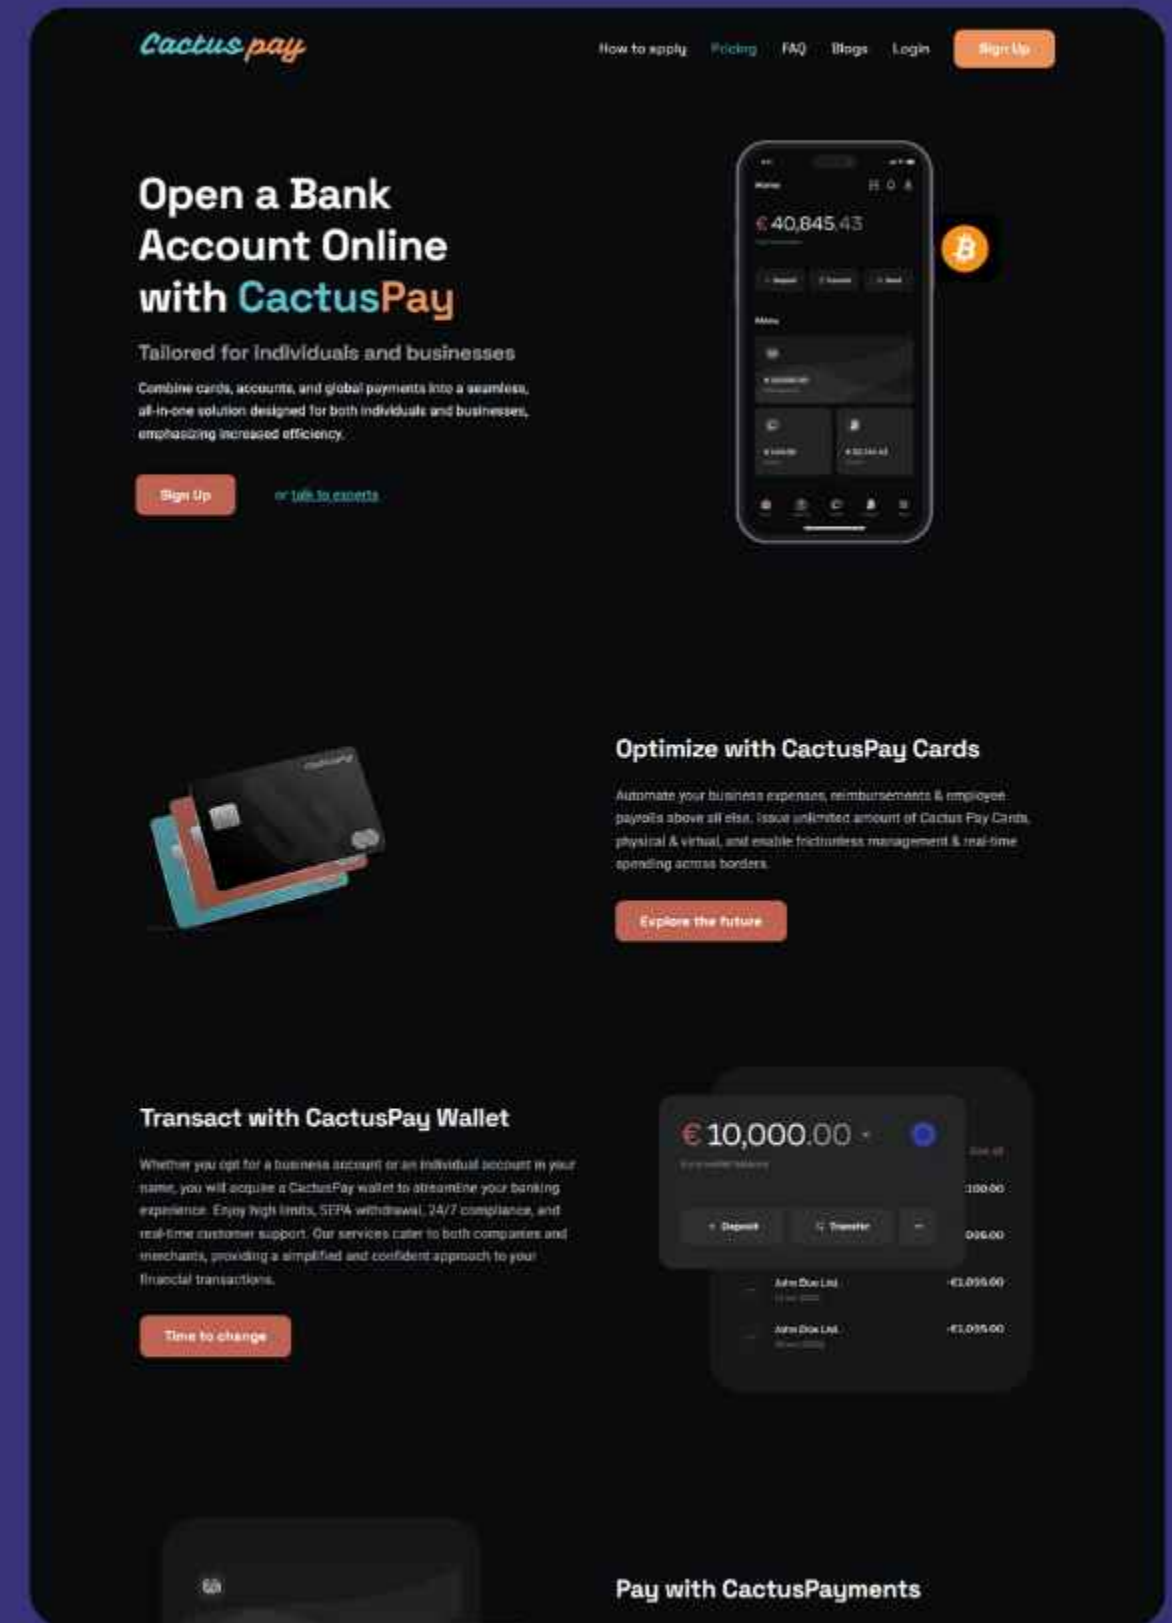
Cactus pay

How to apply Pricing FAQ Blogs Login Sign Up

Open a Bank Account Online with CactusPay

Tailored for individuals and businesses

Combine cards, accounts, and global payments into a seamless, all-in-one solution designed for both individuals and businesses, emphasizing increased efficiency.

Sign Up or talk to experts

€ 40,845.43

Optimize with CactusPay Cards

Automate your business expenses, reimbursements & employee payrolls above all else. Issue unlimited amount of Cactus Pay Cards, physical & virtual, and enable frictionless management & real-time spending across borders.

Explore the future

Transact with CactusPay Wallet

Whether you opt for a business account or an individual account in your name, you will acquire a CactusPay wallet to streamline your banking experience. Enjoy high limits, SEPA withdrawal, 24/7 compliance, and real-time customer support. Our services cater to both companies and merchants, providing a simplified and confident approach to your financial transactions.

Time to change

€ 10,000.00

Deposit Transfer

100.00
026.00
John Doe Ltd. -€1,095.00
John Doe Ltd. -€1,095.00

Pay with CactusPayments